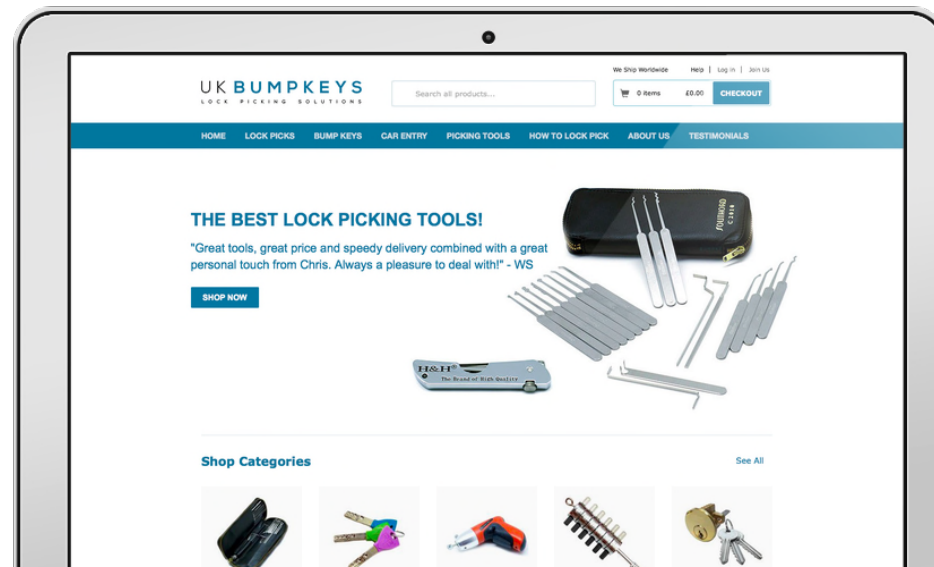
UK BUMPKEYS
LOCK PICKING SOLUTIONS

Search all products....

We Ship Worldwide Help | Log in | Join Us

0 items £0.00 CHECKOUT

HOME LOCK PICKS BUMP KEYS CAR ENTRY PICKING TOOLS HOW TO LOCK PICK ABOUT US TESTIMONIALS

THE BEST LOCK PICKING TOOLS!

"Great tools, great price and speedy delivery combined with a great personal touch from Chris. Always a pleasure to deal with!" - WS

SHOP NOW

H&H
The Brand of High Quality

Shop Categories

See All